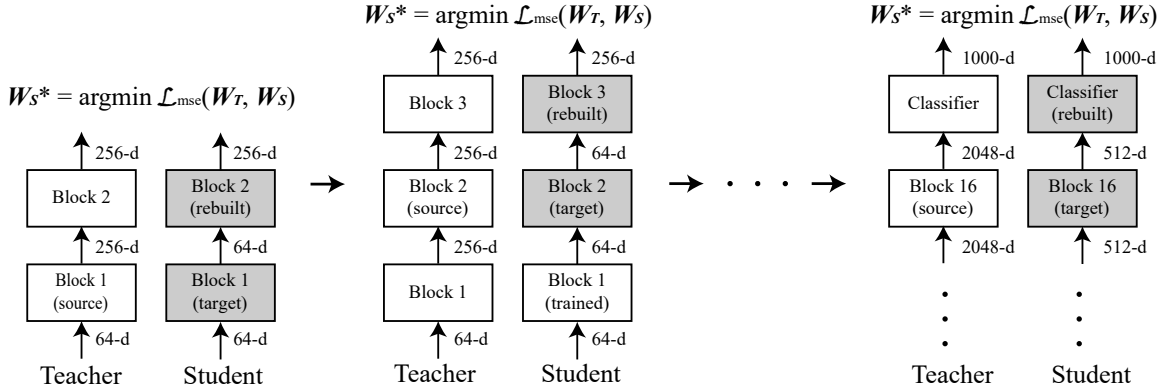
$W_S^* = \text{argmin } \mathcal{L}_{\text{mse}}(W_T, W_S)$

256-d
Block 2
256-d
Block 1
(source)
64-d
Teacher

256-d
Block 2
(rebuilt)
64-d
Block 1
(target)
64-d
Student

$W_S^* = \text{argmin } \mathcal{L}_{\text{mse}}(W_T, W_S)$

256-d
Block 3
256-d
Block 2
(source)
256-d
Block 1
64-d
Teacher

256-d
Block 3
(rebuilt)
64-d
Block 2
(target)
64-d
Block 1
(trained)
64-d
Student

$W_S^* = \text{argmin } \mathcal{L}_{\text{mse}}(W_T, W_S)$

1000-d
Classifier
2048-d
Block 16
(source)
2048-d
Teacher

1000-d
Classifier
(rebuilt)
512-d
Block 16
(target)
512-d
Student